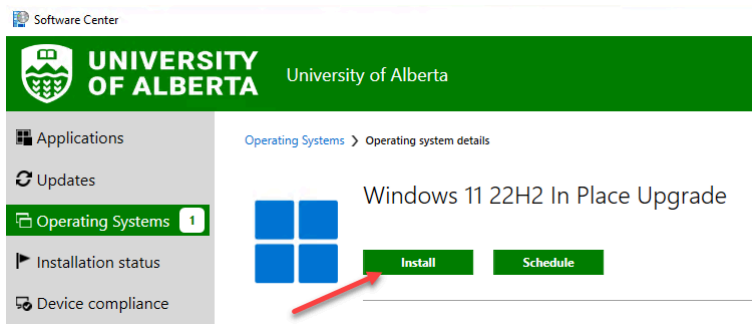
Software Center

UNIVERSITY OF ALBERTA

University of Alberta

Applications

Updates

Operating Systems 1

Installation status

Device compliance

Operating Systems > Operating system details

Windows 11 22H2 In Place Upgrade

Install

Schedule